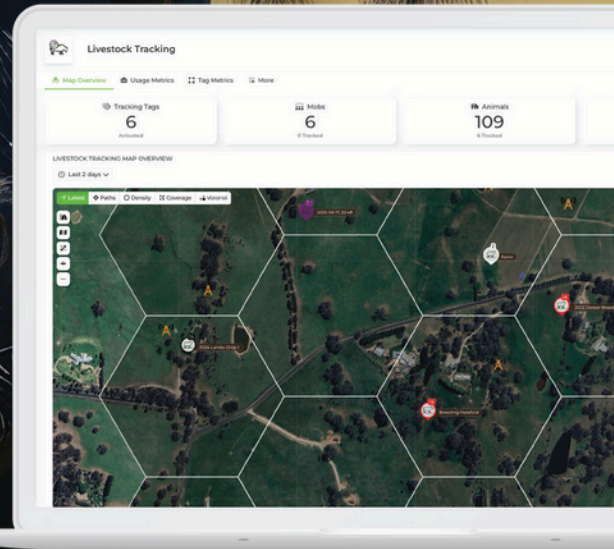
Livestock Tracking

Map Overview Usage Metrics Tag Metrics More

Tracking Tags
6
Activated

Mobs
6
0 Tracked

Animals
109
6 Tracked

LIVESTOCK TRACKING MAP OVERVIEW

Last 2 days

Latest Paths Density Coverage Voronoi

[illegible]

2024 Lambs Drop 1

Breeding Heifers

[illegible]

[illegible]